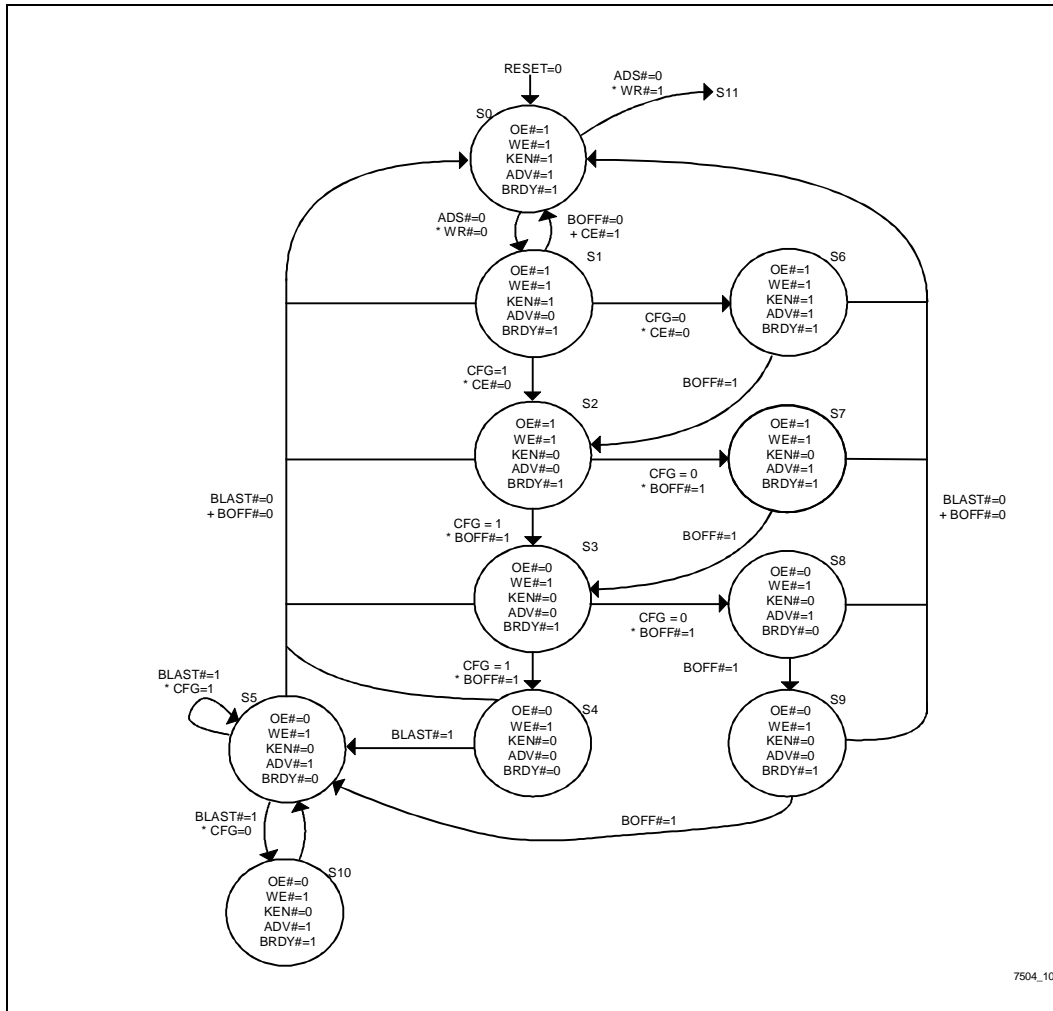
RESET=0

ADS#=0
* WR#=1

S11

S0
OE#=1
WE#=1
KEN#=1
ADV#=1
BRDY#=1

ADS#=0
* WR#=0

BOFF#=0
+ CE#=1

S1
OE#=1
WE#=1
KEN#=1
ADV#=0
BRDY#=1

CFG=0
* CE#=0

S6
OE#=1
WE#=1
KEN#=1
ADV#=1
BRDY#=1

CFG=1
* CE#=0

BOFF#=1

S2
OE#=1
WE#=1
KEN#=0
ADV#=0
BRDY#=1

CFG = 0
* BOFF#=1

S7
OE#=1
WE#=1
KEN#=0
ADV#=1
BRDY#=1

BLAST#=0
+ BOFF#=0

BLAST#=0
+ BOFF#=0

CFG = 1
* BOFF#=1

BOFF#=1

S3
OE#=0
WE#=1
KEN#=0
ADV#=0
BRDY#=1

CFG = 0
* BOFF#=1

S8
OE#=0
WE#=1
KEN#=0
ADV#=1
BRDY#=0

CFG = 1
* BOFF#=1

BOFF#=1

BLAST#=1
* CFG=1

S5
OE#=0
WE#=1
KEN#=0
ADV#=1
BRDY#=0

BLAST#=1

S4
OE#=0
WE#=1
KEN#=0
ADV#=0
BRDY#=0

S9
OE#=0
WE#=1
KEN#=0
ADV#=0
BRDY#=1

BOFF#=1

BLAST#=1
* CFG=0

S10
OE#=0
WE#=1
KEN#=0
ADV#=1
BRDY#=1

7504_10